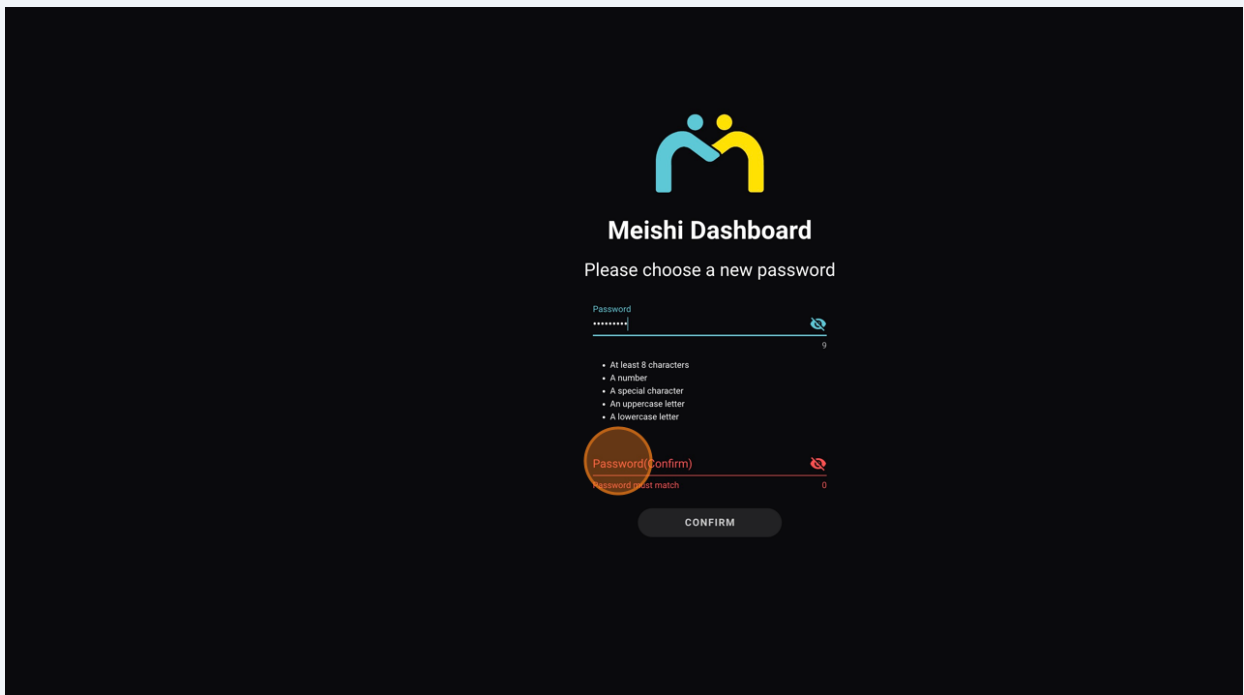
Meishi Dashboard

Please choose a new password

Password
•••••••••
9

- At least 8 characters
- A number
- A special character
- An uppercase letter
- A lowercase letter

Password(Confirm)
Password must match
0

CONFIRM